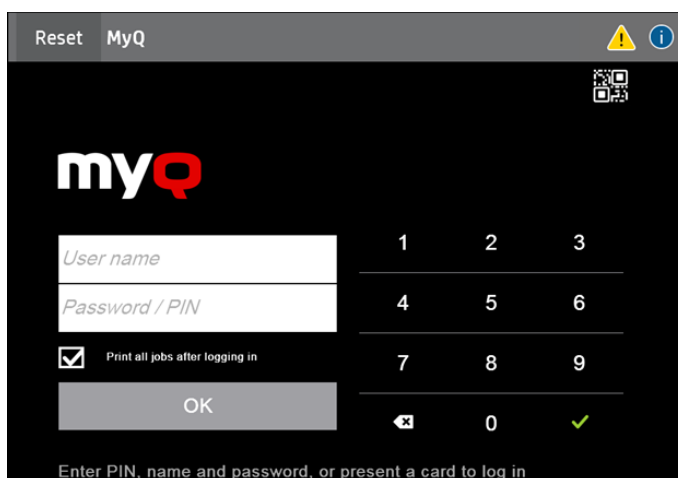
Reset MyQ

myQ

User name

Password / PIN

Print all jobs after logging in

OK

| 1 | 2 | 3 |
|---|---|---|
| 4 | 5 | 6 |
| 7 | 8 | 9 |
|   | 0 |   |

Enter PIN, name and password, or present a card to log in